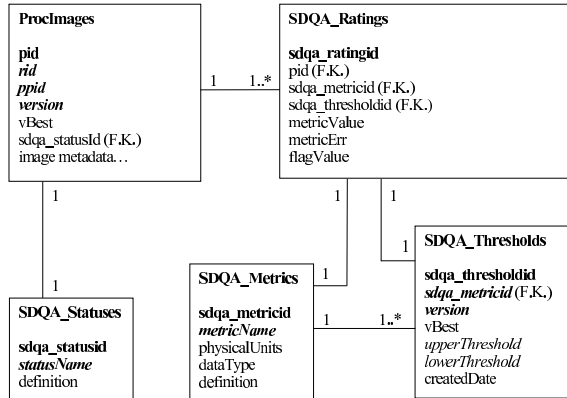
ProcImages

pid
rid
ppid
version
vBest
sdqa_statusId (F.K.)
image metadata…

1

1..*

SDQA_Ratings

sdqa_ratingid
pid (F.K.)
sdqa_metricid (F.K.)
sdqa_thresholdid (F.K.)
metricValue
metricErr
flagValue

1

1

1

1

1

SDQA_Thresholds

sdqa_thresholdid
sdqa_metricid (F.K.)
version
vBest
upperThreshold
lowerThreshold
createdDate

SDQA_Metrics

sdqa_metricid
metricName
physicalUnits
dataType
definition

1

1..*

1

SDQA_Statuses

sdqa_statusid
statusName
definition